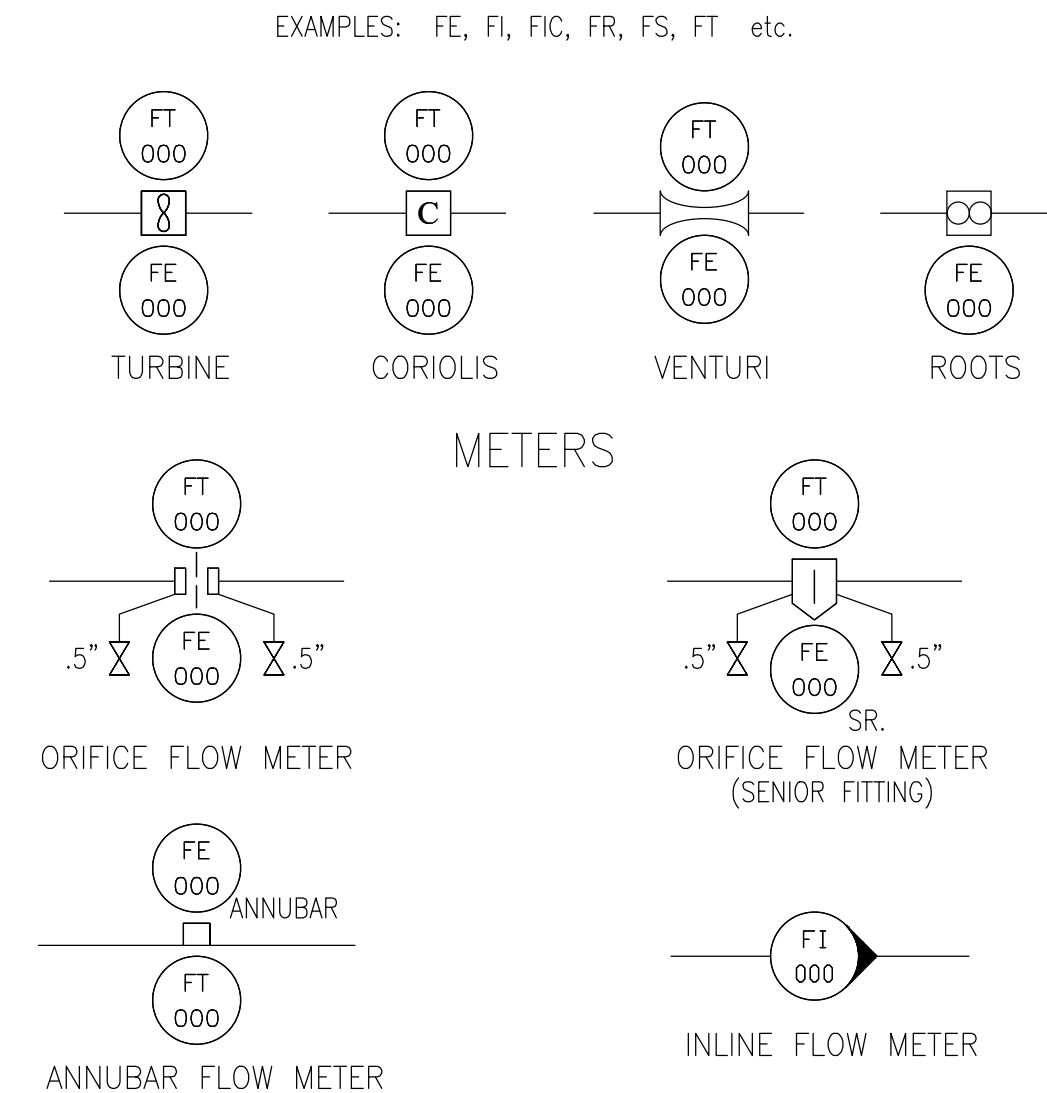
EXAMPLES: FE, FI, FIC, FR, FS, FT etc.

FT
000

FE
000

TURBINE

FT
000

C

FE
000

CORIOLIS

FT
000

FE
000

VENTURI

FE
000

ROOTS

METERS

FT
000

.5"

FE
000

.5"

ORIFICE FLOW METER

FT
000

.5"

FE
000

.5"

SR.

ORIFICE FLOW METER
(SENIOR FITTING)

FE
000

ANNUBAR

FT
000

ANNUBAR FLOW METER

FI
000

INLINE FLOW METER